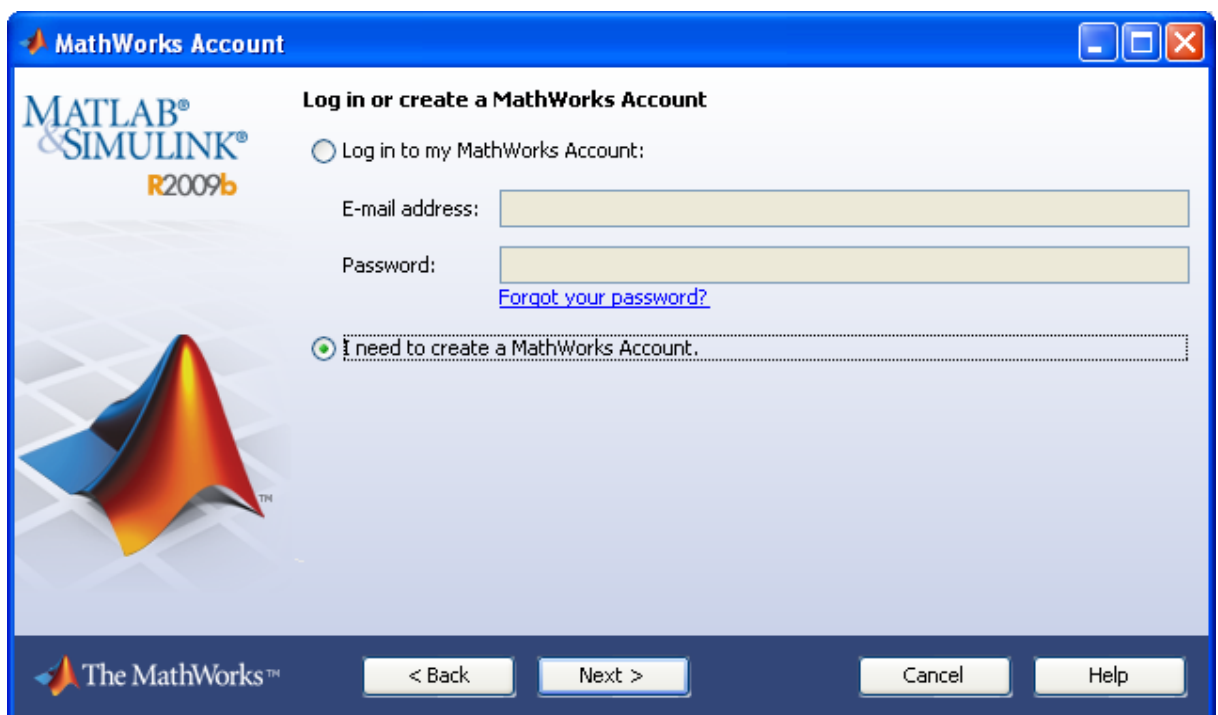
MathWorks Account

MATLAB®
&SIMULINK®
R2009b

Log in or create a MathWorks Account

Log in to my MathWorks Account:

E-mail address:

Password:

Forgot your password?

I need to create a MathWorks Account.

TM

The MathWorks™

< Back

Next >

Cancel

Help